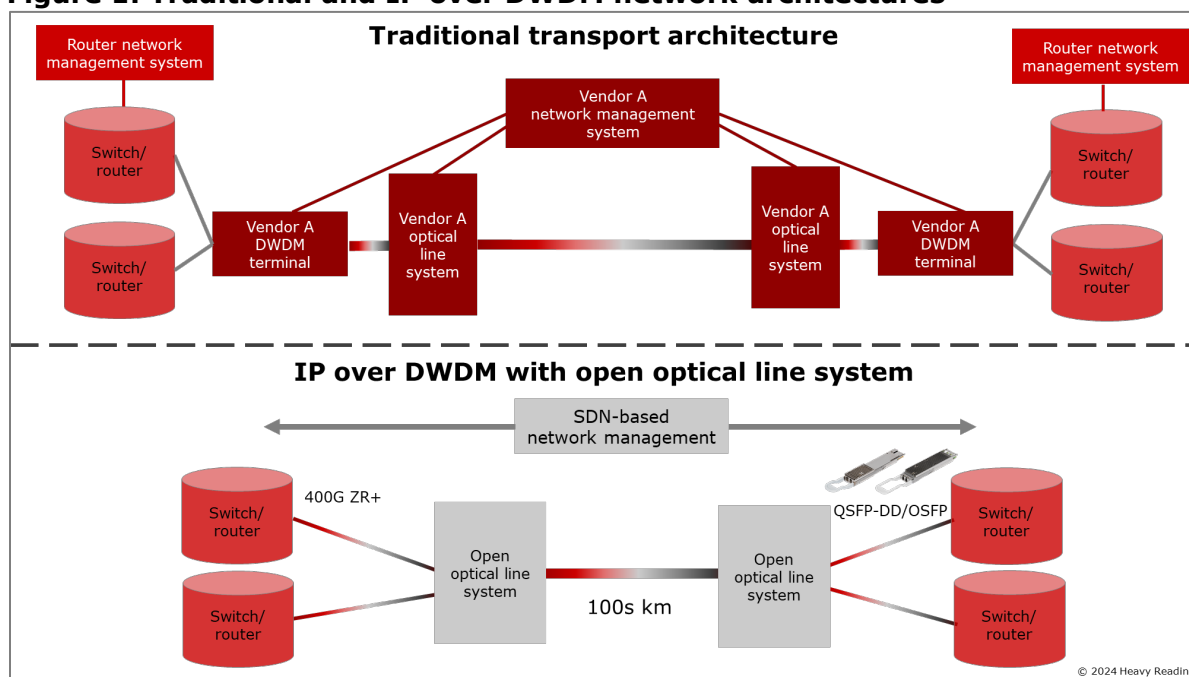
Figure 1: Traditional and IP over DWDM network architectures

Traditional transport architecture

Router network management system

Router network management system

Vendor A network management system

Switch/ router

Switch/ router

Vendor A DWDM terminal

Vendor A optical line system

Vendor A optical line system

Vendor A DWDM terminal

Switch/ router

Switch/ router

IP over DWDM with open optical line system

SDN-based network management

Switch/ router

400G ZR+

Switch/ router

Open optical line system

100s km

Open optical line system

QSFP-DD/OSFP

Switch/ router

Switch/ router

© 2024 Heavy Readin